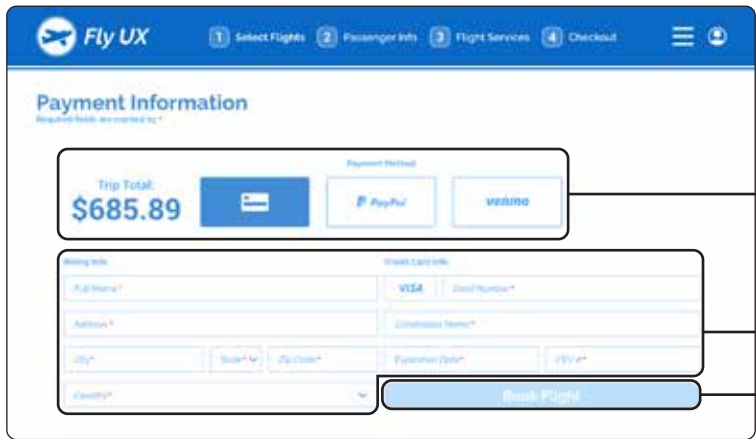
Fly UX

1 Select Flights 2 Passenger Info 3 Flight Services 4 Checkout

Payment Information
Required fields are marked by *

Payment Method

Trip Total:
$685.89

P PayPal

venmo

Billing Info

Full Name*

Address*

City*

State*

Zip Code*

Country*

Credit Card Info

VISA

Card Number*

Cardholder Name*

Expiration Date*

CVV #*

Book Flight